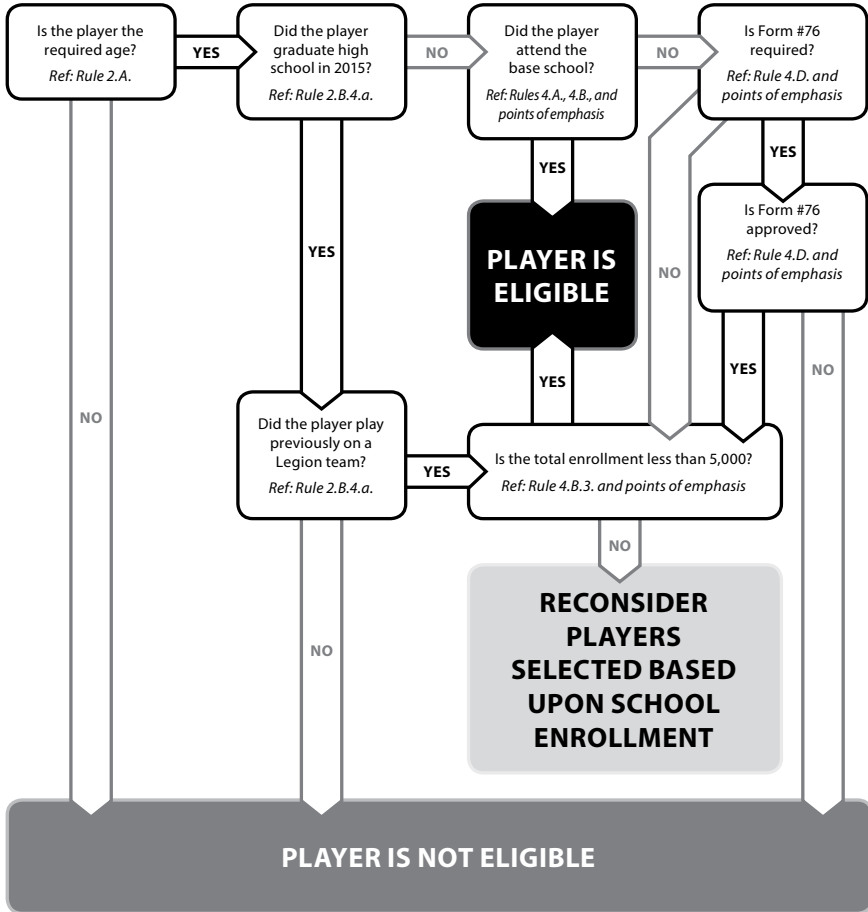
Is the player the required age?
*Ref: Rule 2.A.*

YES

Did the player graduate high school in 2015?
*Ref: Rule 2.B.4.a.*

NO

Did the player attend the base school?
*Ref: Rules 4.A., 4.B., and points of emphasis*

NO

Is Form #76 required?
*Ref: Rule 4.D. and points of emphasis*

YES

Is Form #76 approved?
*Ref: Rule 4.D. and points of emphasis*

YES

PLAYER IS ELIGIBLE

YES

NO

YES

YES

NO

NO

Did the player play previously on a Legion team?
*Ref: Rule 2.B.4.a.*

YES

Is the total enrollment less than 5,000?
*Ref: Rule 4.B.3. and points of emphasis*

NO

RECONSIDER PLAYERS SELECTED BASED UPON SCHOOL ENROLLMENT

NO

PLAYER IS NOT ELIGIBLE